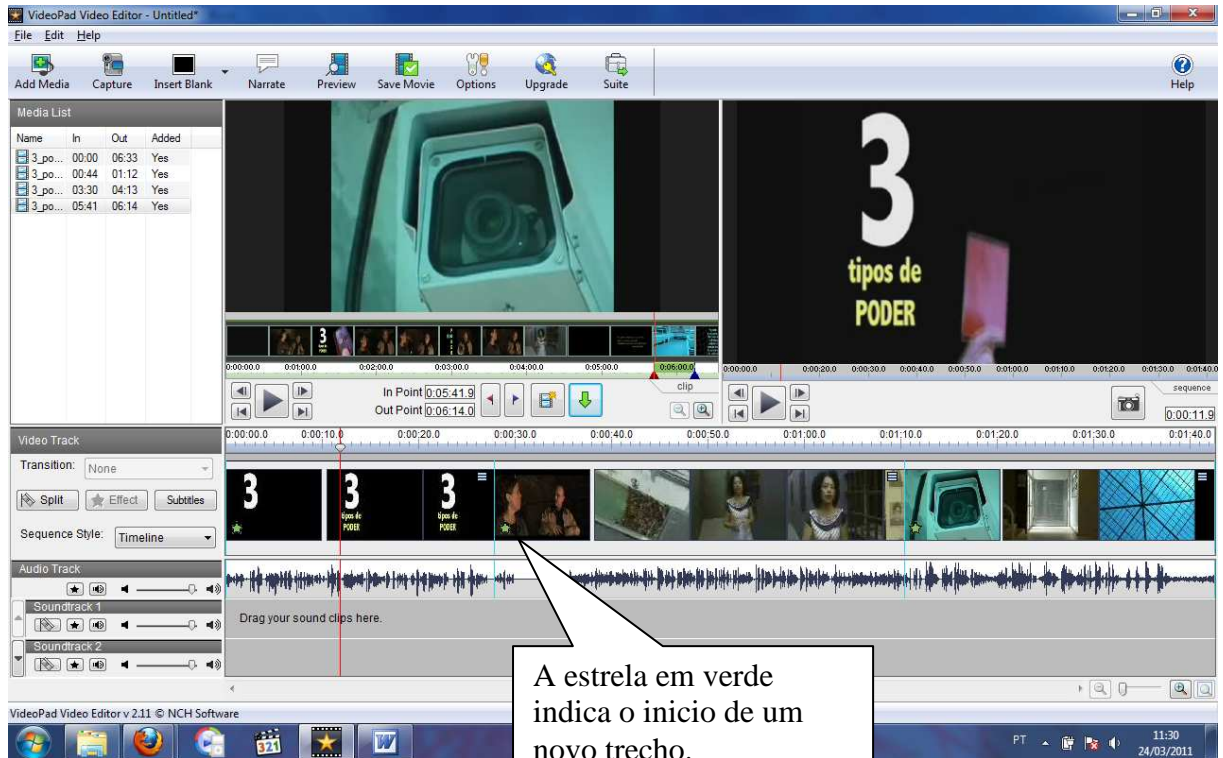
VideoPad Video Editor - Untitled*

File Edit Help

Add Media Capture Insert Blank Narrate Preview Save Movie Options Upgrade Suite Help

Media List

| Name | In | Out | Added |
|---|---|---|---|
| 3_po... | 00:00 | 06:33 | Yes |
| 3_po... | 00:44 | 01:12 | Yes |
| 3_po... | 03:30 | 04:13 | Yes |
| 3_po... | 05:41 | 06:14 | Yes |

3 tipos de PODER

0:00:00.0 0:01:00.0 0:02:00.0 0:03:00.0 0:04:00.0 0:05:00.0 0:06:00.0

clip

In Point 0:05:41.9
Out Point 0:06:14.0

0:00:00.0 0:00:20.0 0:00:30.0 0:00:40.0 0:00:50.0 0:01:00.0 0:01:10.0 0:01:20.0 0:01:30.0 0:01:40.0

sequence

0:00:11.9

Video Track

0:00:00.0 0:00:10.0 0:00:20.0 0:00:30.0 0:00:40.0 0:00:50.0 0:01:00.0 0:01:10.0 0:01:20.0 0:01:30.0 0:01:40.0

Transition: None

Split Effect Subtitles

Sequence Style: Timeline

3 3 tipos de PODER 3 tipos de PODER

Audio Track

Soundtrack 1

Drag your sound clips here.

Soundtrack 2

A estrela em verde indica o inicio de um novo trecho.

VideoPad Video Editor v 2.11 © NCH Software

PT 11:30 24/03/2011